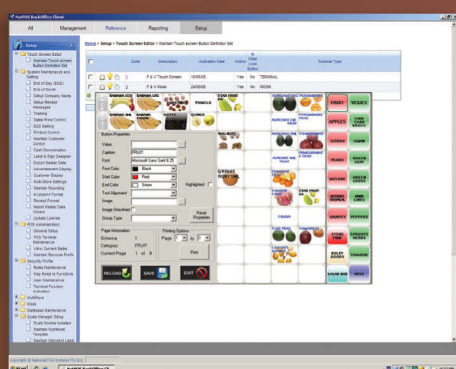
All | Management | Reference | Reporting | Setup

Setup

Home » Setup » Touch Screen Editor » Maintain Touch screen Button Definition Grid

Code | Description | Activation Date | Active | Is Touch Screen Button | Scheme Type

1 | F & V Touch Screen | 10/09/08 | Yes | No | TERMINAL

2 | F & V Weigh | 24/09/08 | Yes | No | WEIGH

Button Properties

Value

Caption FRUIT

Font Microsoft Sans Serif 8.25

Font Color Black

Start Color Red

End Color Green

Highlighted

Text Alignment

Image

Image Stretched

Group Type

Reset Properties

Page Information

Scheme

Category FRUIT

Current Page 1 of 10

Paste Options

Prev

Next

RELOAD

SAVE

EXIT

FRUIT

VEGIES

APPLES

PEARS

MELONS

GRAPES

STONE FRUIT

SALAD BAR

MISC

Copyright © National POS Software Pty Ltd